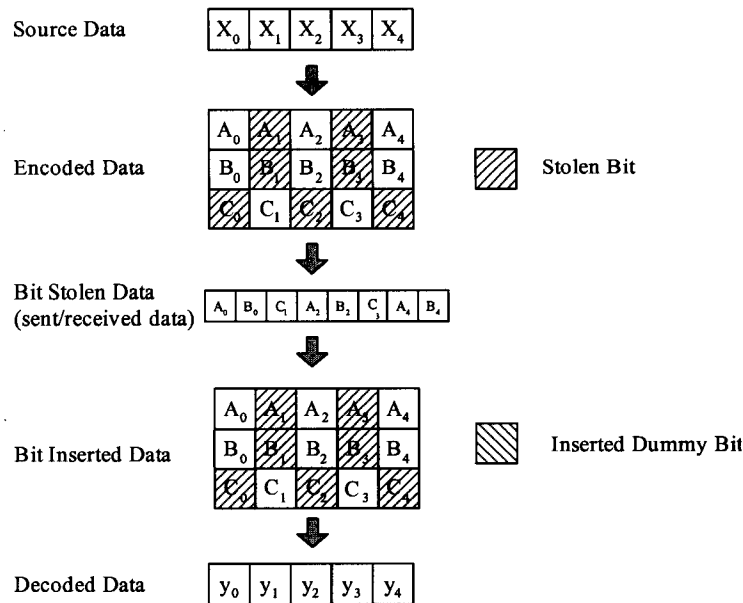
Source Data

| $X_0$ | $X_1$ | $X_2$ | $X_3$ | $X_4$ |
|---|---|---|---|---|

Encoded Data

| $A_0$ | $A_1$ | $A_2$ | $A_3$ | $A_4$ |
|---|---|---|---|---|
| $B_0$ | $B_1$ | $B_2$ | $B_3$ | $B_4$ |
| $C_0$ | $C_1$ | $C_2$ | $C_3$ | $C_4$ |

Stolen Bit

Bit Stolen Data (sent/received data)

| $A_0$ | $B_0$ | $C_1$ | $A_2$ | $B_2$ | $C_3$ | $A_4$ | $B_4$ |
|---|---|---|---|---|---|---|---|

Bit Inserted Data

| $A_0$ | $A_1$ | $A_2$ | $A_3$ | $A_4$ |
|---|---|---|---|---|
| $B_0$ | $B_1$ | $B_2$ | $B_3$ | $B_4$ |
| $C_0$ | $C_1$ | $C_2$ | $C_3$ | $C_4$ |

Inserted Dummy Bit

Decoded Data

| $y_0$ | $y_1$ | $y_2$ | $y_3$ | $y_4$ |
|---|---|---|---|---|